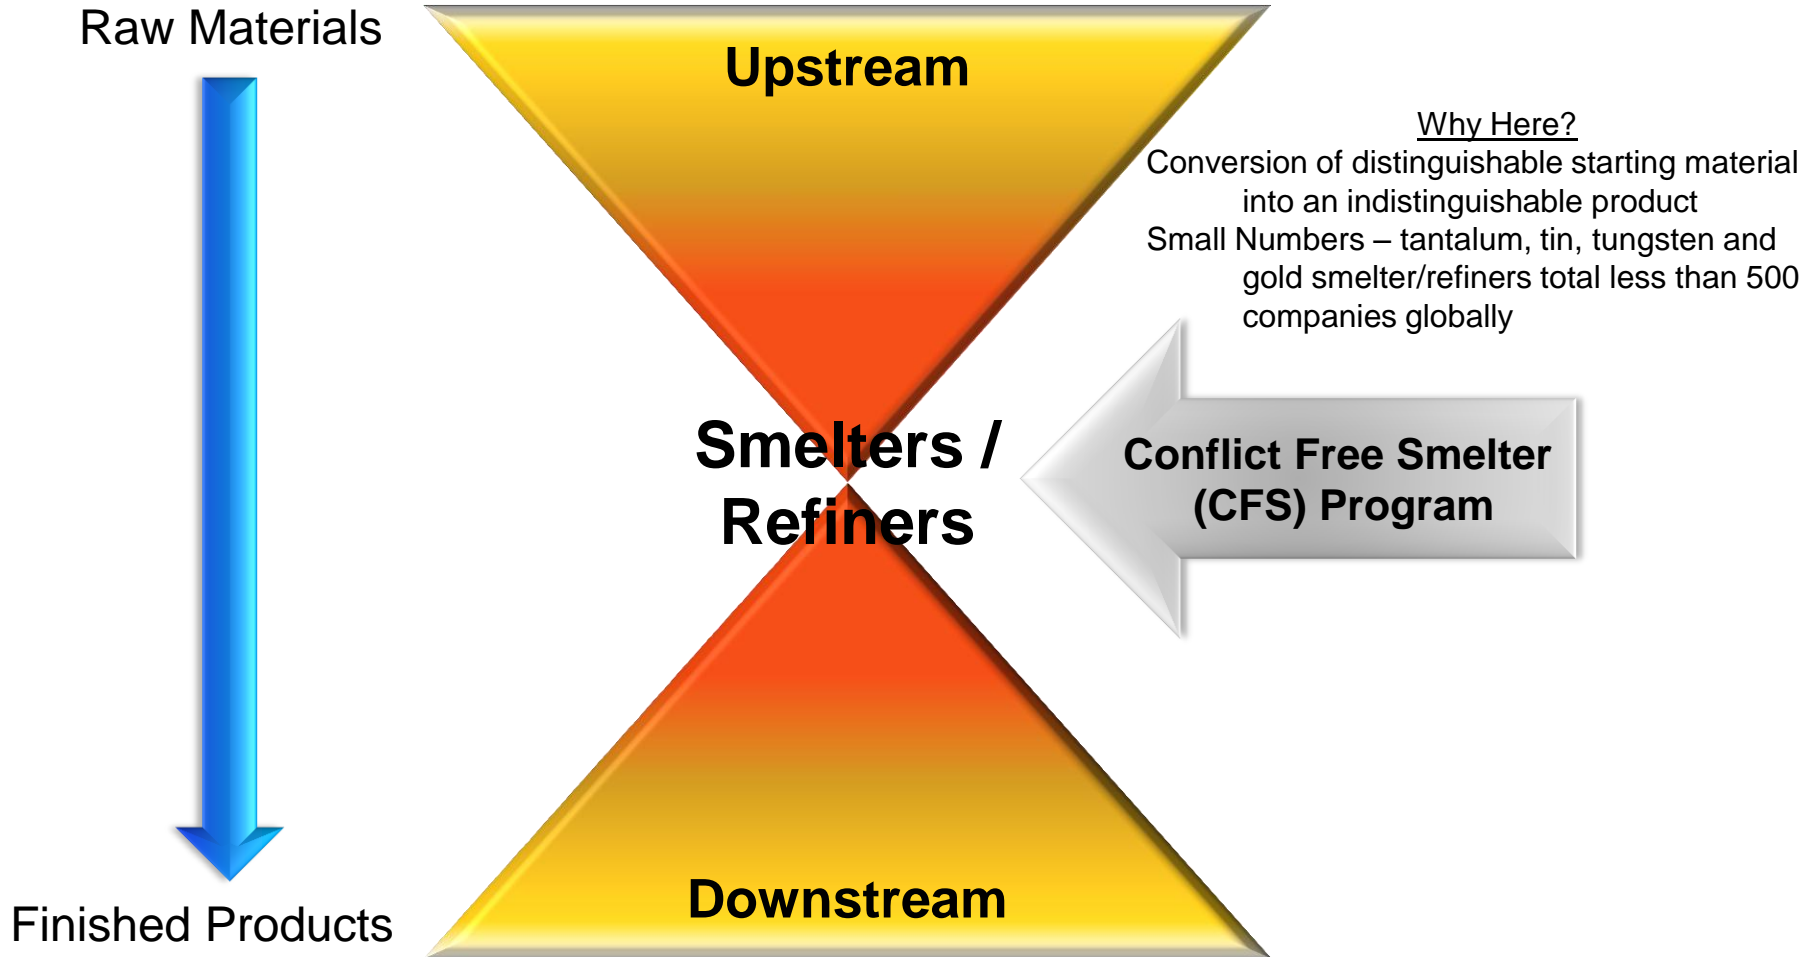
Raw Materials

Upstream

Why Here?

Conversion of distinguishable starting material into an indistinguishable product

Small Numbers – tantalum, tin, tungsten and gold smelter/refiners total less than 500 companies globally

Smelters / Refiners

Conflict Free Smelter (CFS) Program

Downstream

Finished Products